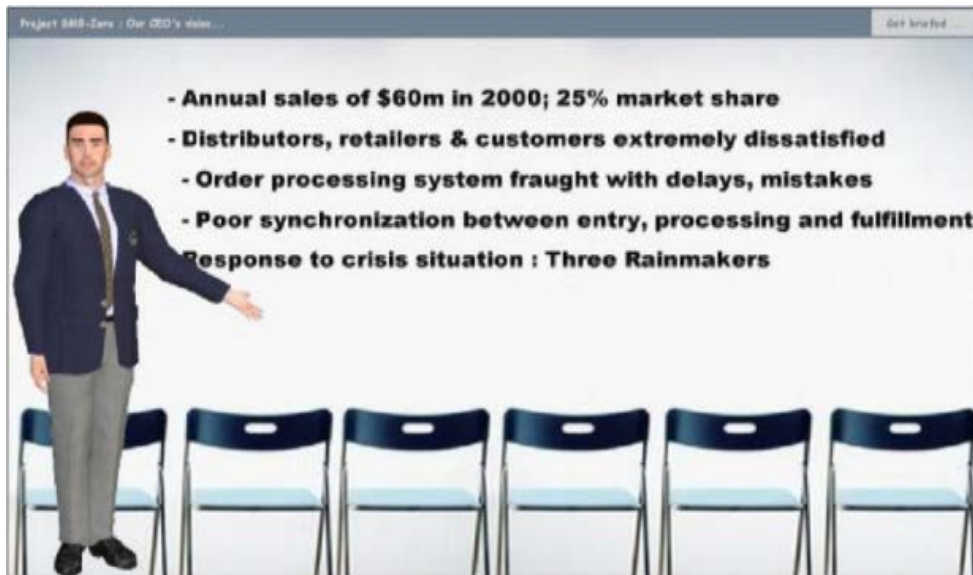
Project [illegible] : Our CEO's vision...

Get briefed ...

- Annual sales of \$60m in 2000; 25% market share

- Distributors, retailers & customers extremely dissatisfied

- Order processing system fraught with delays, mistakes

- Poor synchronization between entry, processing and fulfillment

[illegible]esponse to crisis situation : Three Rainmakers